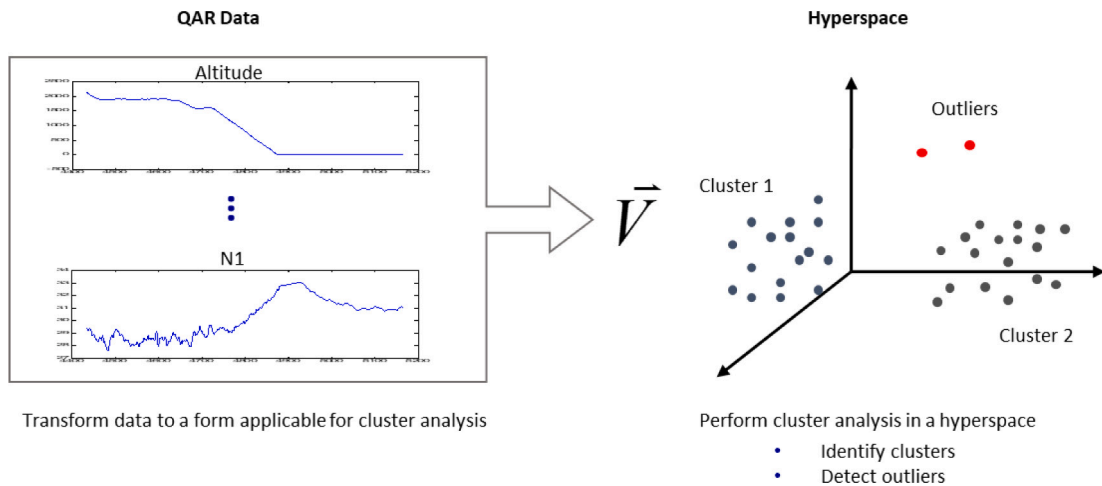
QAR Data

Hyperspace

Altitude

2500
2000
1500
1000
500
0
-500

N1

$\vec{V}$

Outliers

Cluster 1

Cluster 2

Transform data to a form applicable for cluster analysis

Perform cluster analysis in a hyperspace
• Identify clusters
• Detect outliers